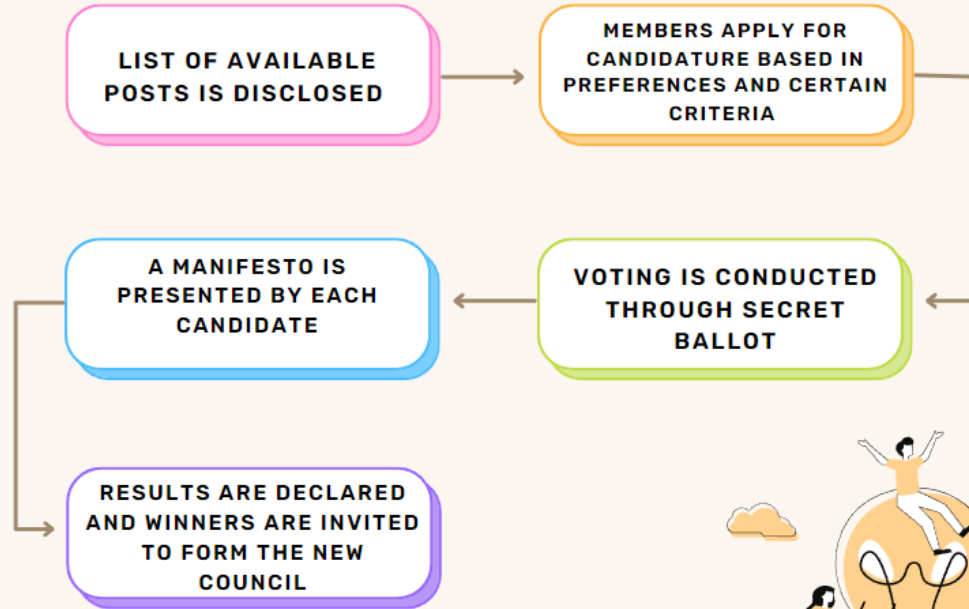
LIST OF AVAILABLE POSTS IS DISCLOSED

MEMBERS APPLY FOR CANDIDATURE BASED IN PREFERENCES AND CERTAIN CRITERIA

VOTING IS CONDUCTED THROUGH SECRET BALLOT

A MANIFESTO IS PRESENTED BY EACH CANDIDATE

RESULTS ARE DECLARED AND WINNERS ARE INVITED TO FORM THE NEW COUNCIL